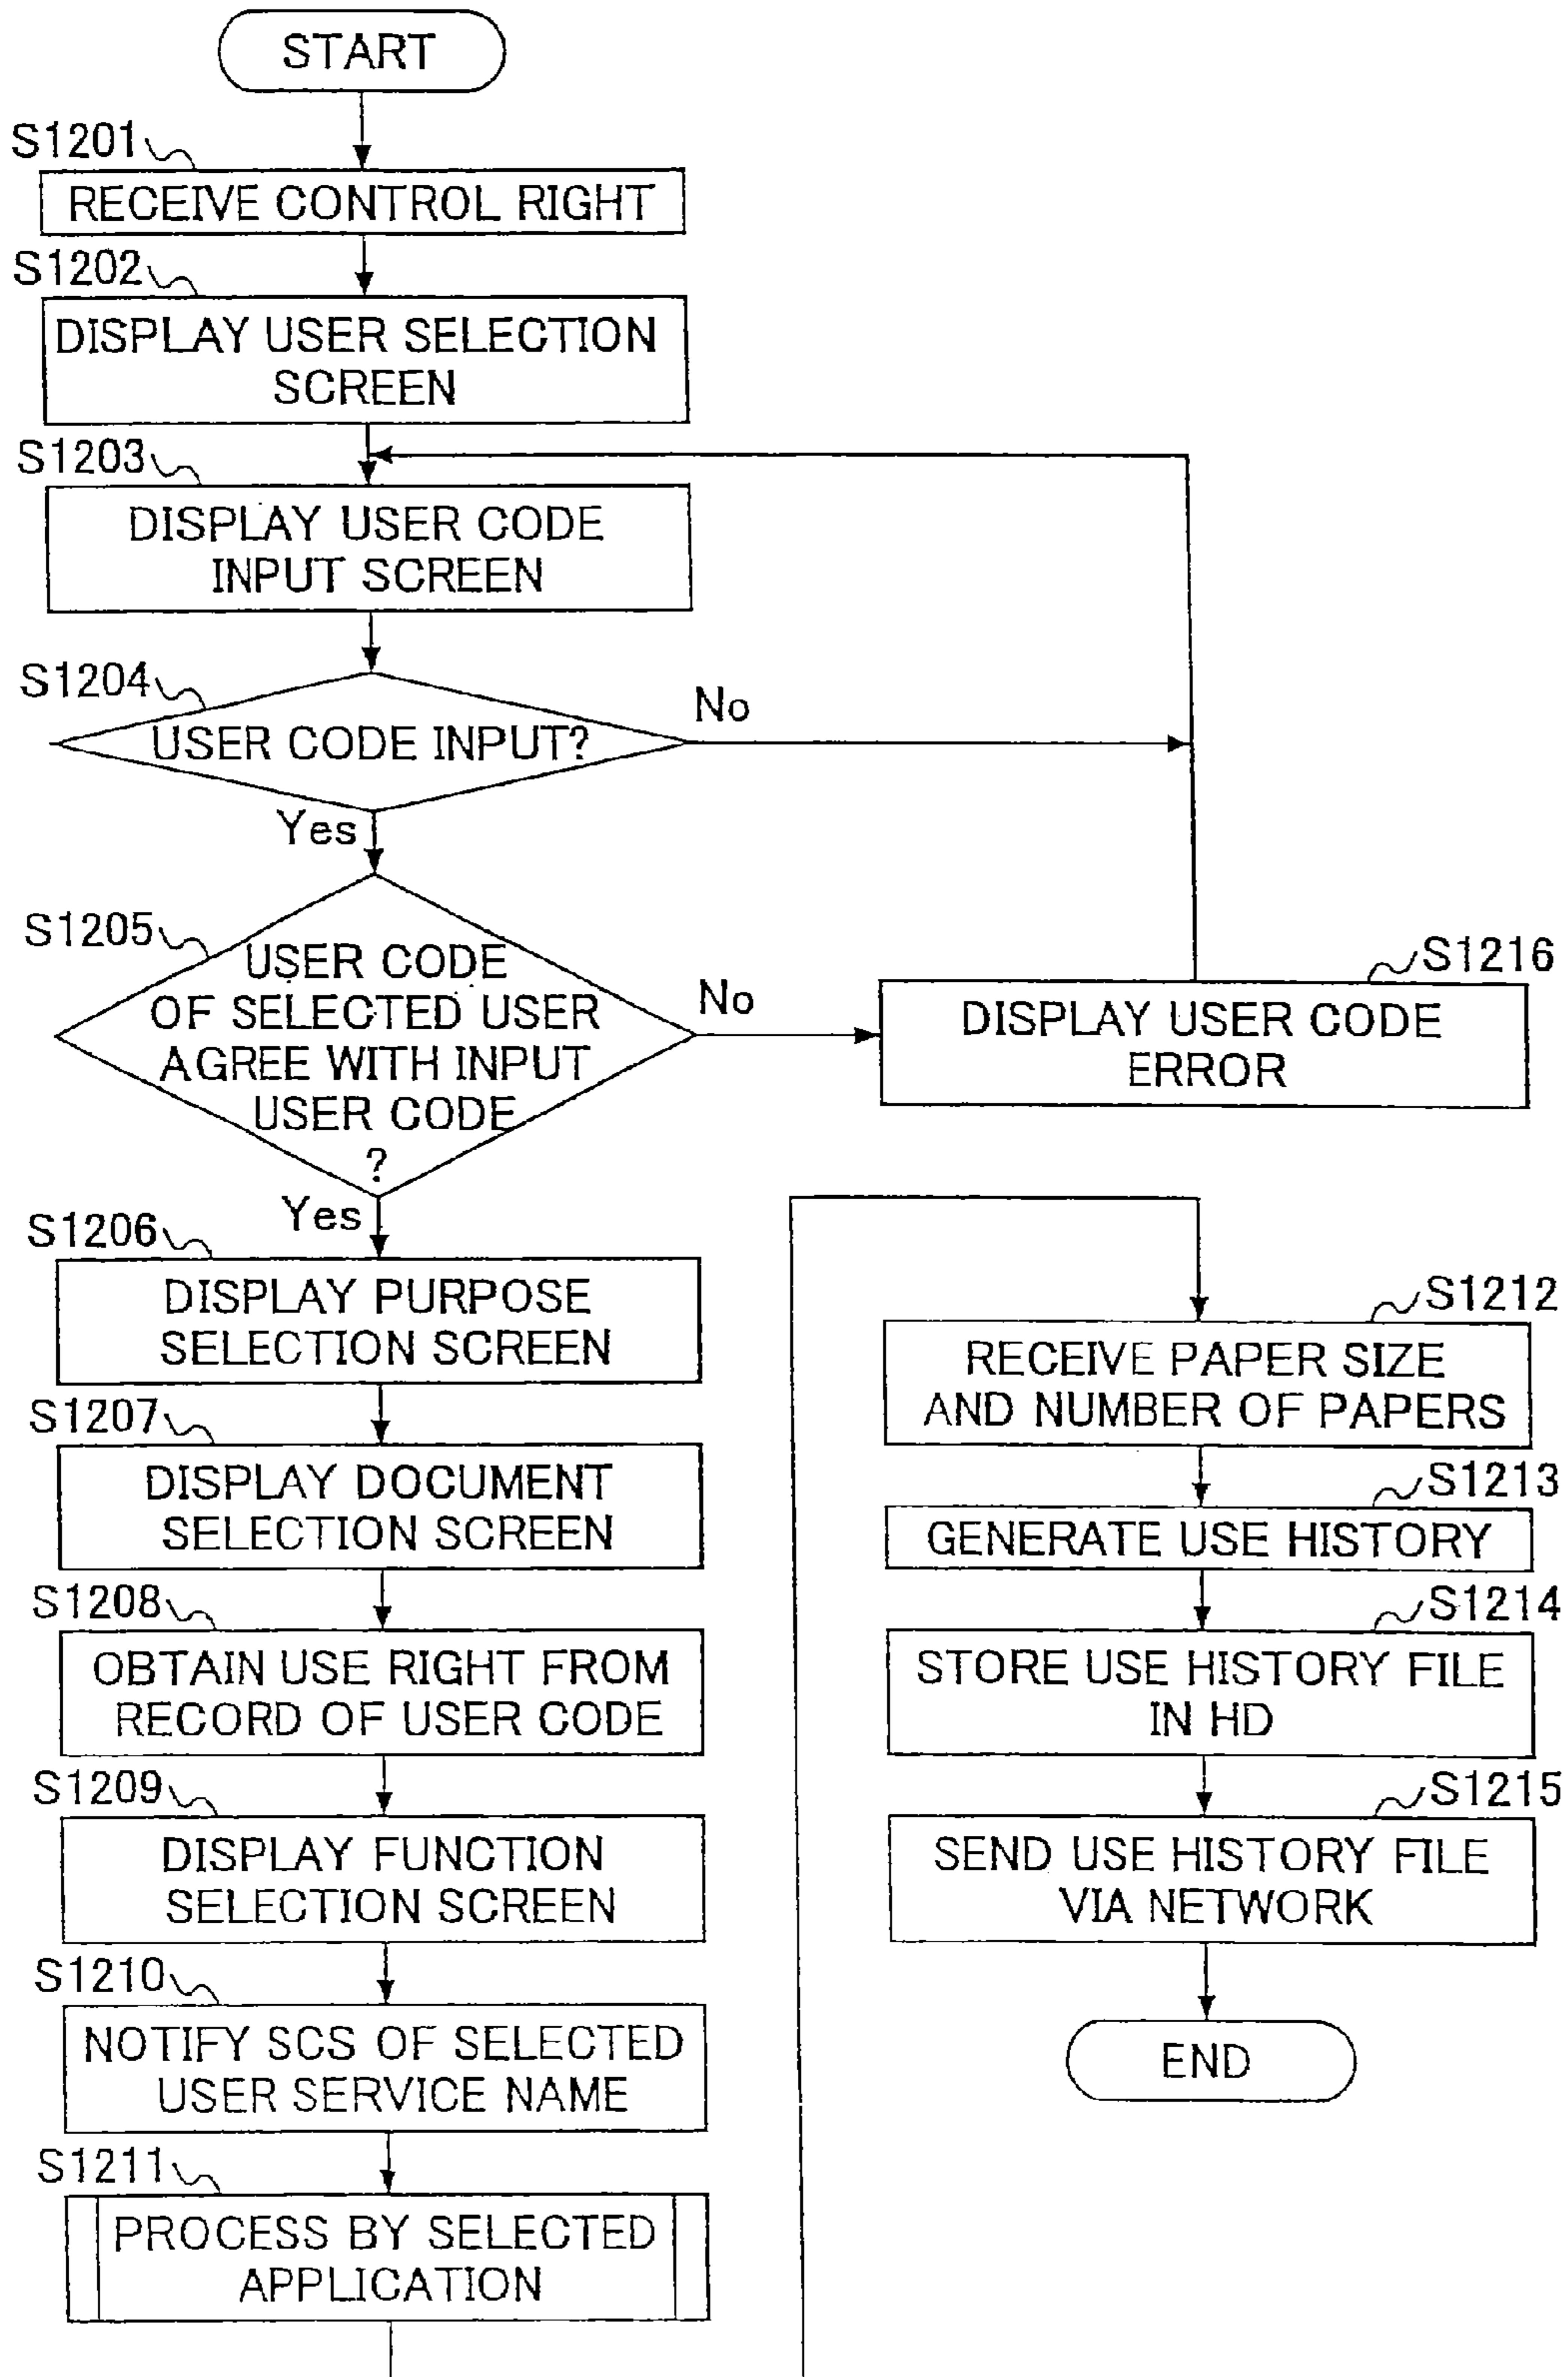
START

S1201
RECEIVE CONTROL RIGHT

S1202
DISPLAY USER SELECTION SCREEN

S1203
DISPLAY USER CODE INPUT SCREEN

S1204
USER CODE INPUT?
No
Yes

S1205
USER CODE OF SELECTED USER AGREE WITH INPUT USER CODE ?
No
Yes

S1216
DISPLAY USER CODE ERROR

S1206
DISPLAY PURPOSE SELECTION SCREEN

S1207
DISPLAY DOCUMENT SELECTION SCREEN

S1208
OBTAIN USE RIGHT FROM RECORD OF USER CODE

S1209
DISPLAY FUNCTION SELECTION SCREEN

S1210
NOTIFY SCS OF SELECTED USER SERVICE NAME

S1211
PROCESS BY SELECTED APPLICATION

S1212
RECEIVE PAPER SIZE AND NUMBER OF PAPERS

S1213
GENERATE USE HISTORY

S1214
STORE USE HISTORY FILE IN HD

S1215
SEND USE HISTORY FILE VIA NETWORK

END